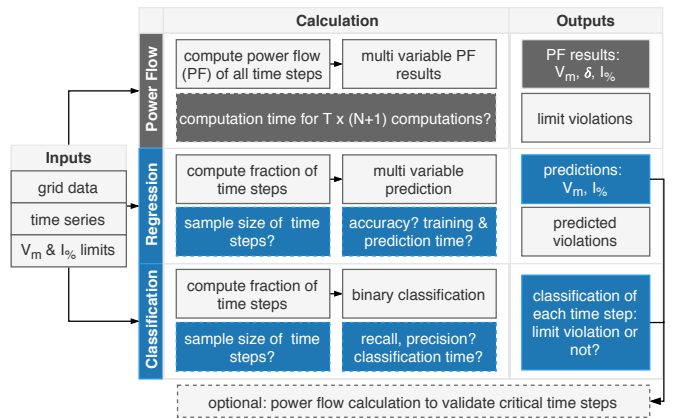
Calculation

Outputs

Power Flow

compute power flow (PF) of all time steps

multi variable PF results

PF results: $V_m$, $\delta$, $I_{\%}$

computation time for T x (N+1) computations?

limit violations

Inputs

grid data

time series

$V_m$ & $I_{\%}$ limits

Regression

compute fraction of time steps

multi variable prediction

predictions: $V_m$, $I_{\%}$

sample size of time steps?

accuracy? training & prediction time?

predicted violations

Classification

compute fraction of time steps

binary classification

classification of each time step: limit violation or not?

sample size of time steps?

recall, precision? classification time?

optional: power flow calculation to validate critical time steps